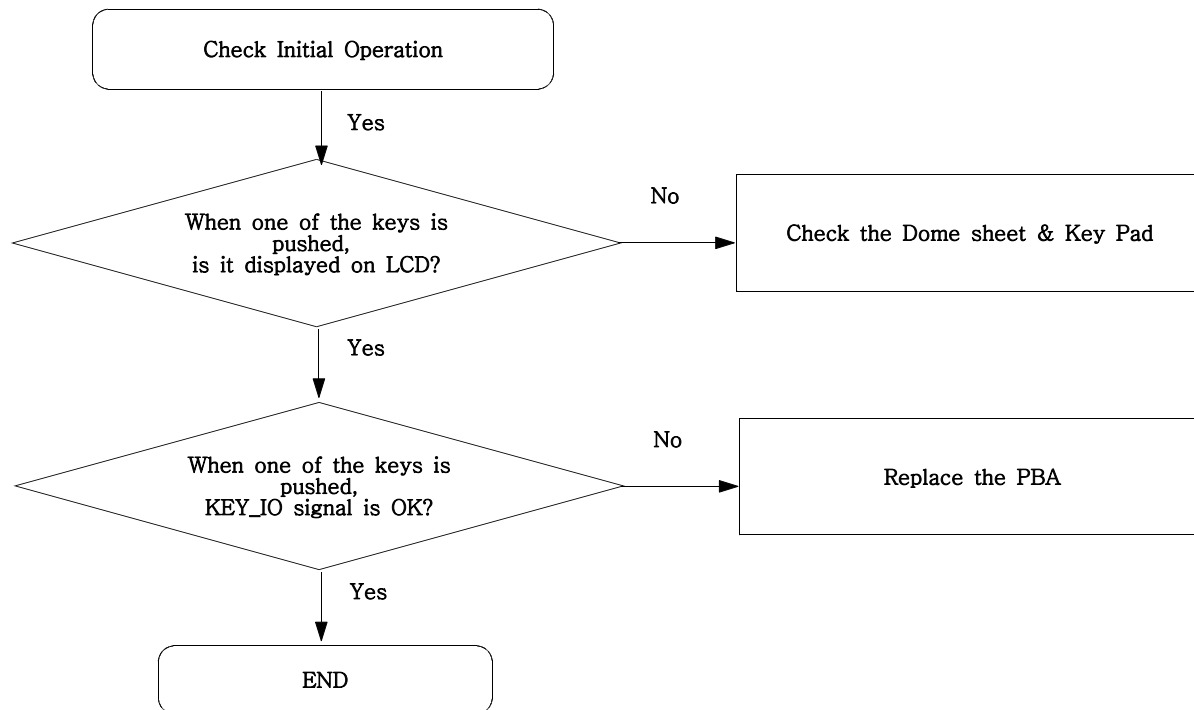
Check Initial Operation

Yes

When one of the keys is pushed, is it displayed on LCD?

No

Check the Dome sheet & Key Pad

Yes

When one of the keys is pushed, KEY_IO signal is OK?

No

Replace the PBA

Yes

END